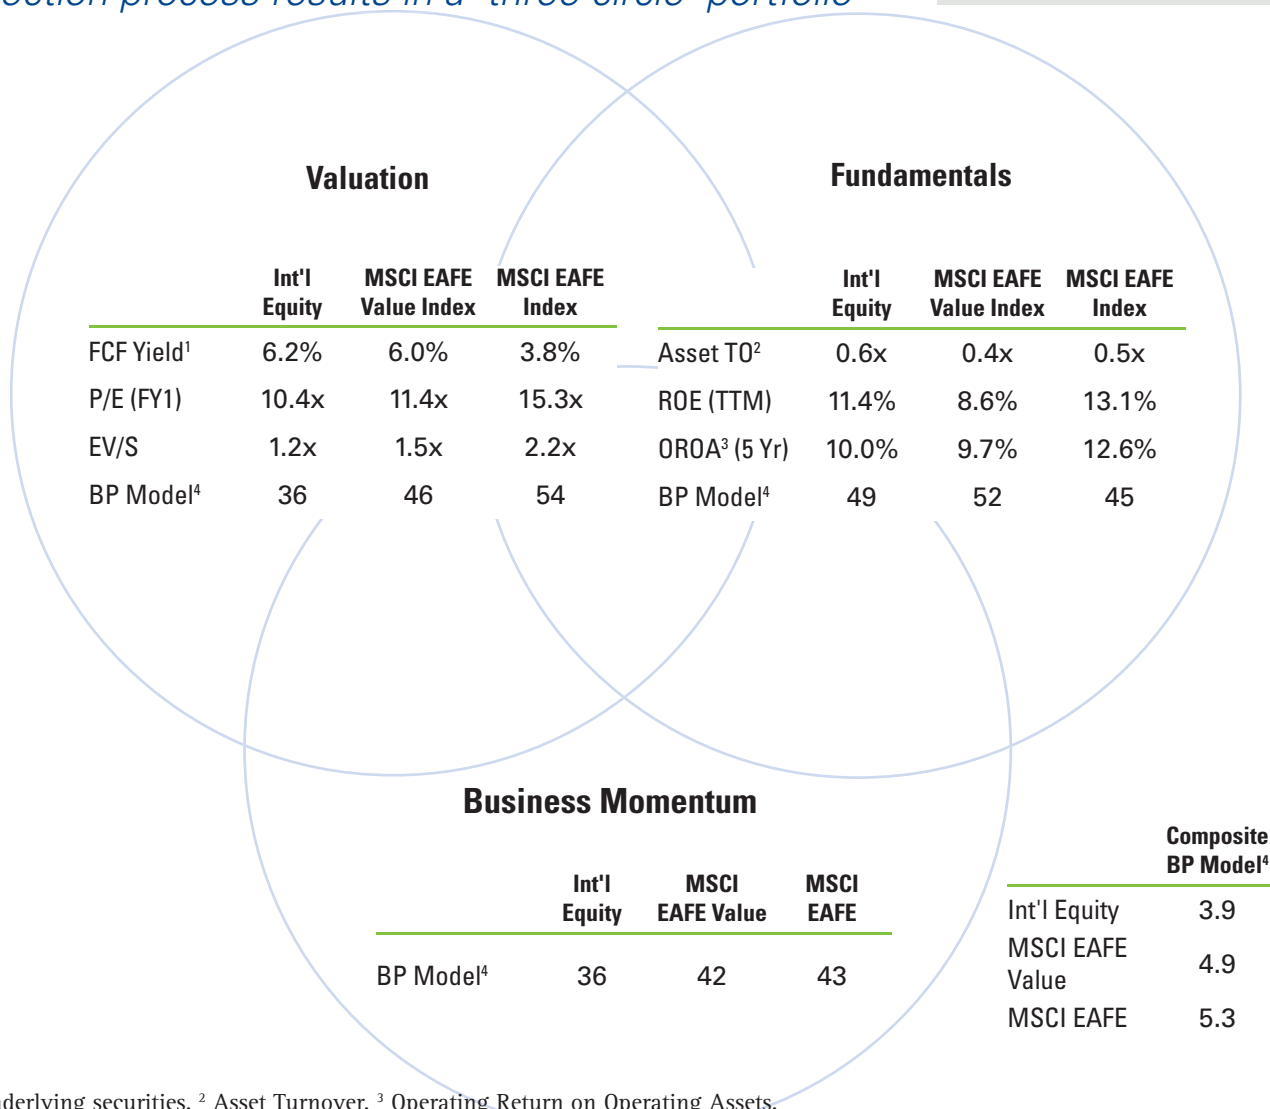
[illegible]ection process results in a "three circle" portfolio

Valuation

| | Int'l Equity | MSCI EAFE Value Index | MSCI EAFE Index |
|---|---|---|---|
| FCF Yield$^1$ | 6.2% | 6.0% | 3.8% |
| P/E (FY1) | 10.4x | 11.4x | 15.3x |
| EV/S | 1.2x | 1.5x | 2.2x |
| BP Model$^4$ | 36 | 46 | 54 |

Fundamentals

| | Int'l Equity | MSCI EAFE Value Index | MSCI EAFE Index |
|---|---|---|---|
| Asset TO$^2$ | 0.6x | 0.4x | 0.5x |
| ROE (TTM) | 11.4% | 8.6% | 13.1% |
| OROA$^3$ (5 Yr) | 10.0% | 9.7% | 12.6% |
| BP Model$^4$ | 49 | 52 | 45 |

Business Momentum

| | Int'l Equity | MSCI EAFE Value | MSCI EAFE |
|---|---|---|---|
| BP Model$^4$ | 36 | 42 | 43 |

| | Composite BP Model$^4$ |
|---|---|
| Int'l Equity | 3.9 |
| MSCI EAFE Value | 4.9 |
| MSCI EAFE | 5.3 |

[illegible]derlying securities. $^2$ Asset Turnover. $^3$ Operating Return on Operating Assets.